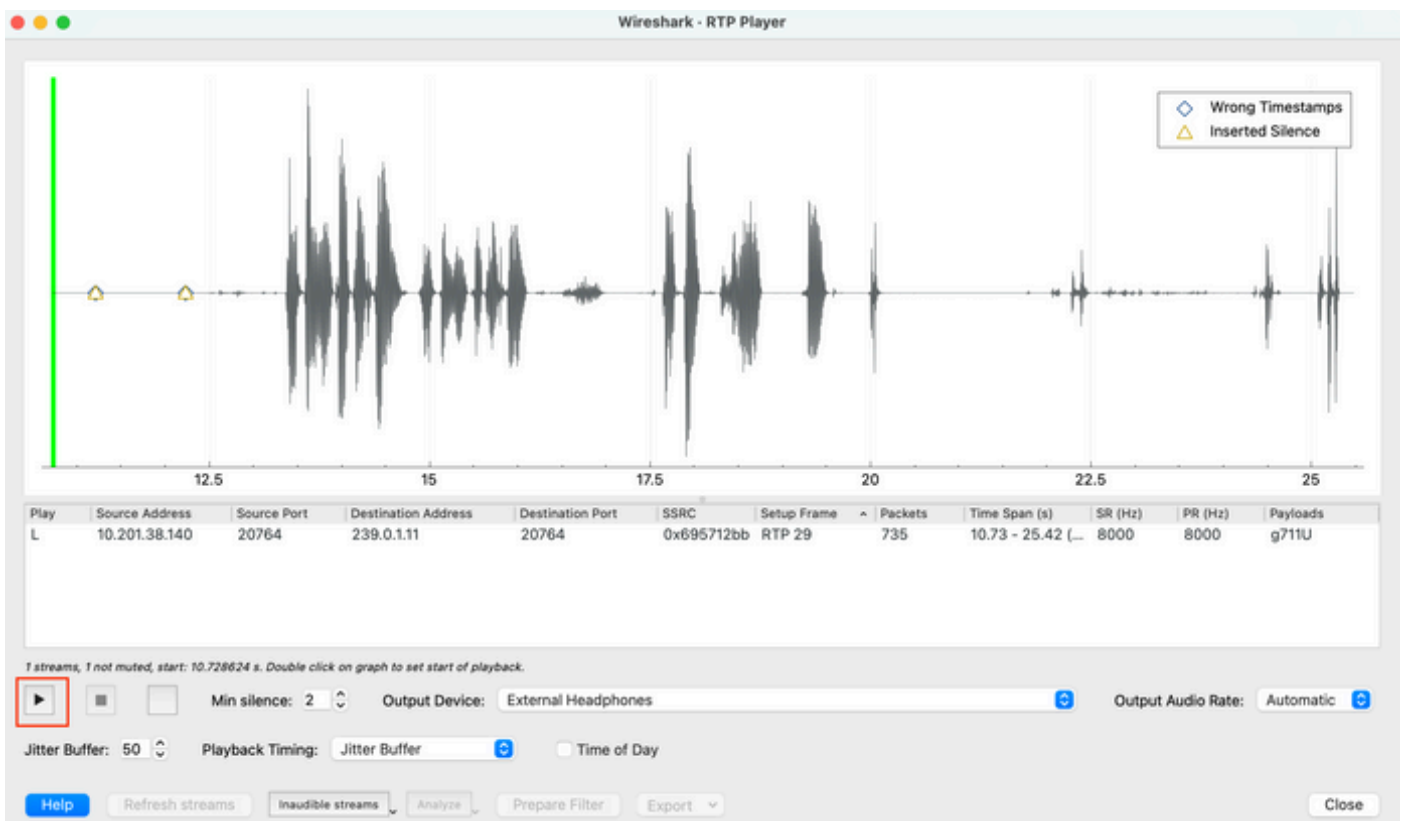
Wireshark - RTP Player

Wrong Timestamps
Inserted Silence

12.5
15
17.5
20
22.5
25

| Play | Source Address | Source Port | Destination Address | Destination Port | SSRC | Setup Frame | Packets | Time Span (s) | SR (Hz) | PR (Hz) | Payloads |
|---|---|---|---|---|---|---|---|---|---|---|---|
| L | 10.201.38.140 | 20764 | 239.0.1.11 | 20764 | 0x695712bb | RTP 29 | 735 | 10.73 - 25.42 (... | 8000 | 8000 | g711U |

1 streams, 1 not muted, start: 10.728624 s. Double click on graph to set start of playback.

Min silence: 2
Output Device: External Headphones
Output Audio Rate: Automatic

Jitter Buffer: 50
Playback Timing: Jitter Buffer
Time of Day

Help
Refresh streams
Inaudible streams
Analyze
Prepare Filter
Export
Close